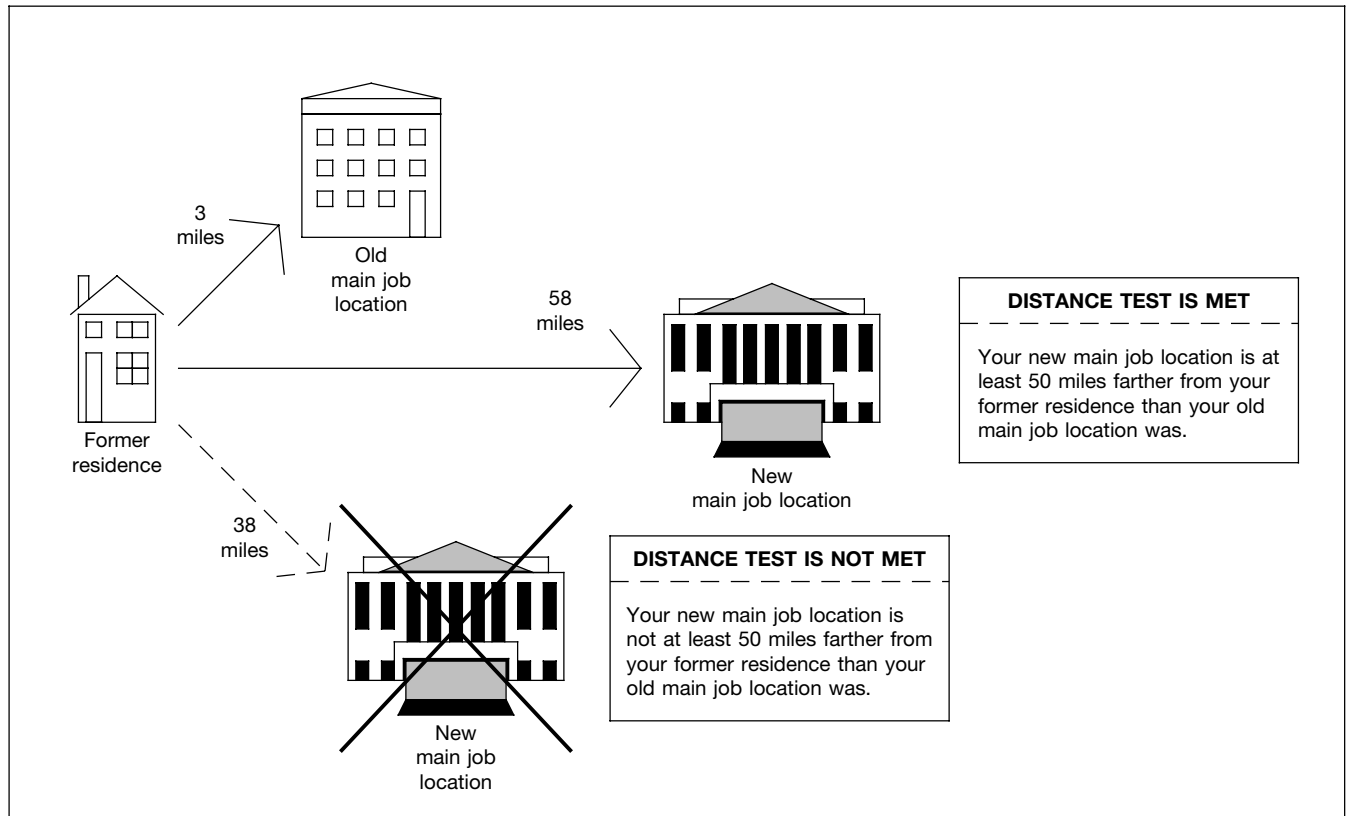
3 miles

Old main job location

58 miles

DISTANCE TEST IS MET

Your new main job location is at least 50 miles farther from your former residence than your old main job location was.

Former residence

New main job location

38 miles

DISTANCE TEST IS NOT MET

Your new main job location is not at least 50 miles farther from your former residence than your old main job location was.

New main job location